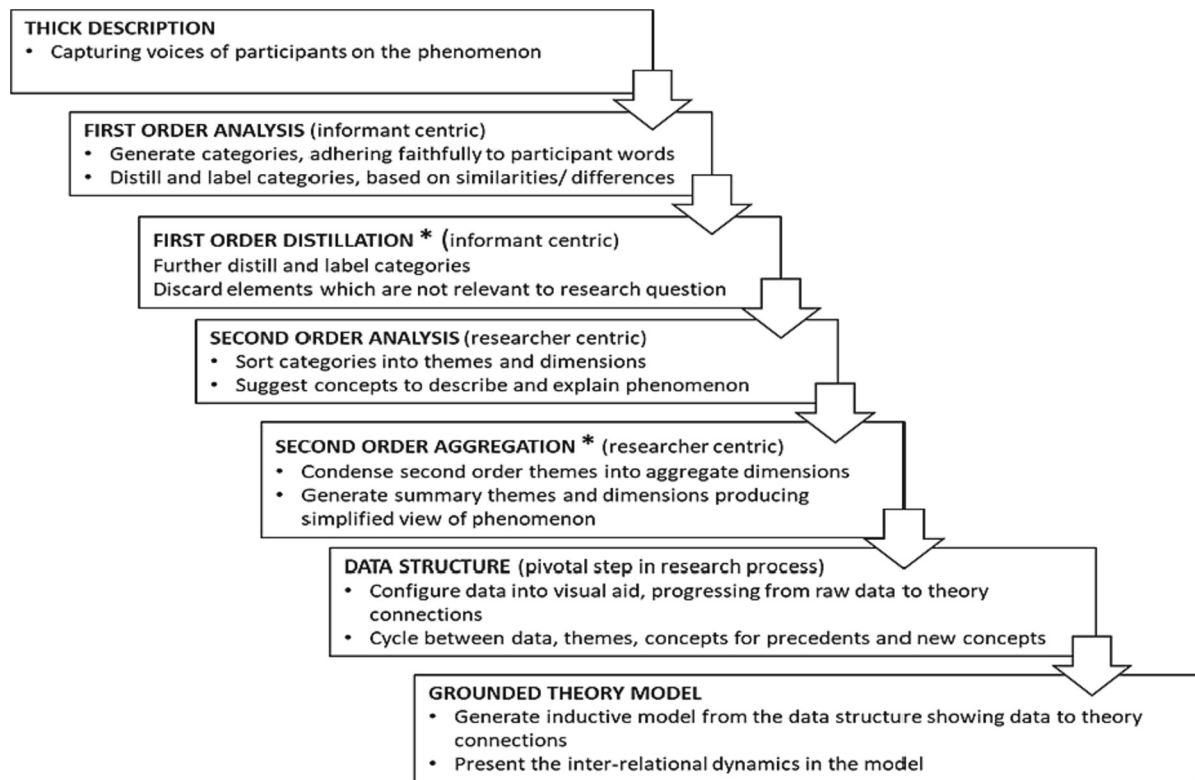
THICK DESCRIPTION
• Capturing voices of participants on the phenomenon

FIRST ORDER ANALYSIS (informant centric)
• Generate categories, adhering faithfully to participant words
• Distill and label categories, based on similarities/ differences

FIRST ORDER DISTILLATION * (informant centric)
Further distill and label categories
Discard elements which are not relevant to research question

SECOND ORDER ANALYSIS (researcher centric)
• Sort categories into themes and dimensions
• Suggest concepts to describe and explain phenomenon

SECOND ORDER AGGREGATION * (researcher centric)
• Condense second order themes into aggregate dimensions
• Generate summary themes and dimensions producing simplified view of phenomenon

DATA STRUCTURE (pivotal step in research process)
• Configure data into visual aid, progressing from raw data to theory connections
• Cycle between data, themes, concepts for precedents and new concepts

GROUNDED THEORY MODEL
• Generate inductive model from the data structure showing data to theory connections
• Present the inter-relational dynamics in the model